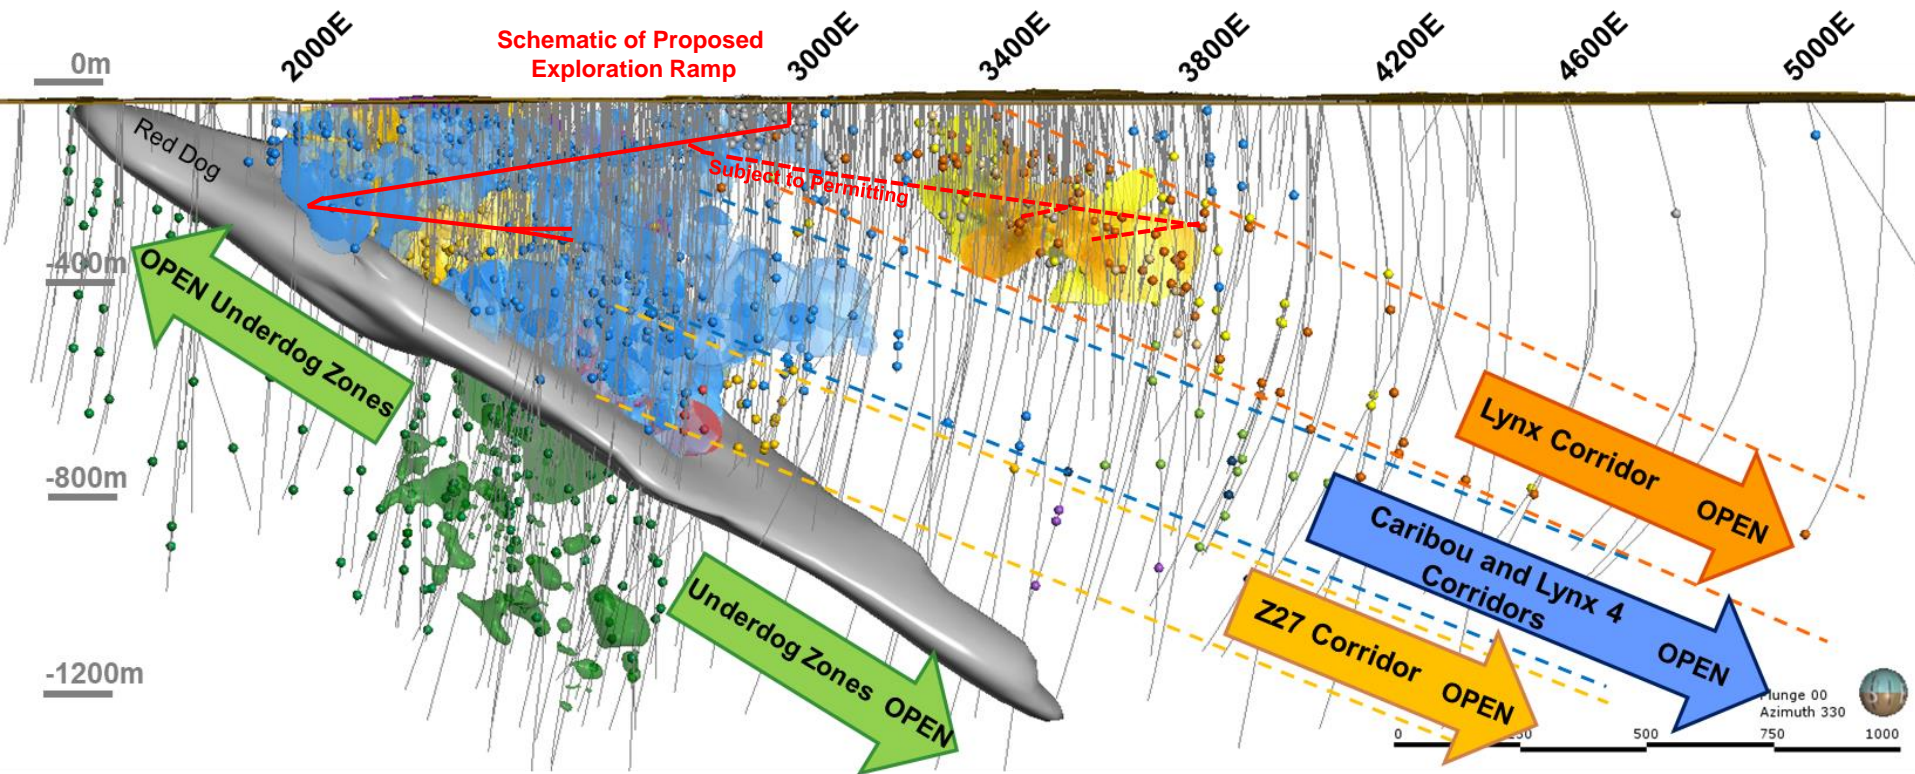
0m
2000E
Schematic of Proposed Exploration Ramp
3000E
3400E
3800E
4200E
4600E
5000E
Red Dog
Subject to Permitting
-400m
OPEN Underdog Zones
-800m
-1200m
Underdog Zones OPEN
Lynx Corridor OPEN
Caribou and Lynx 4 Corridors OPEN
Z27 Corridor OPEN
Plunge 00
Azimuth 330
0
250
500
750
1000